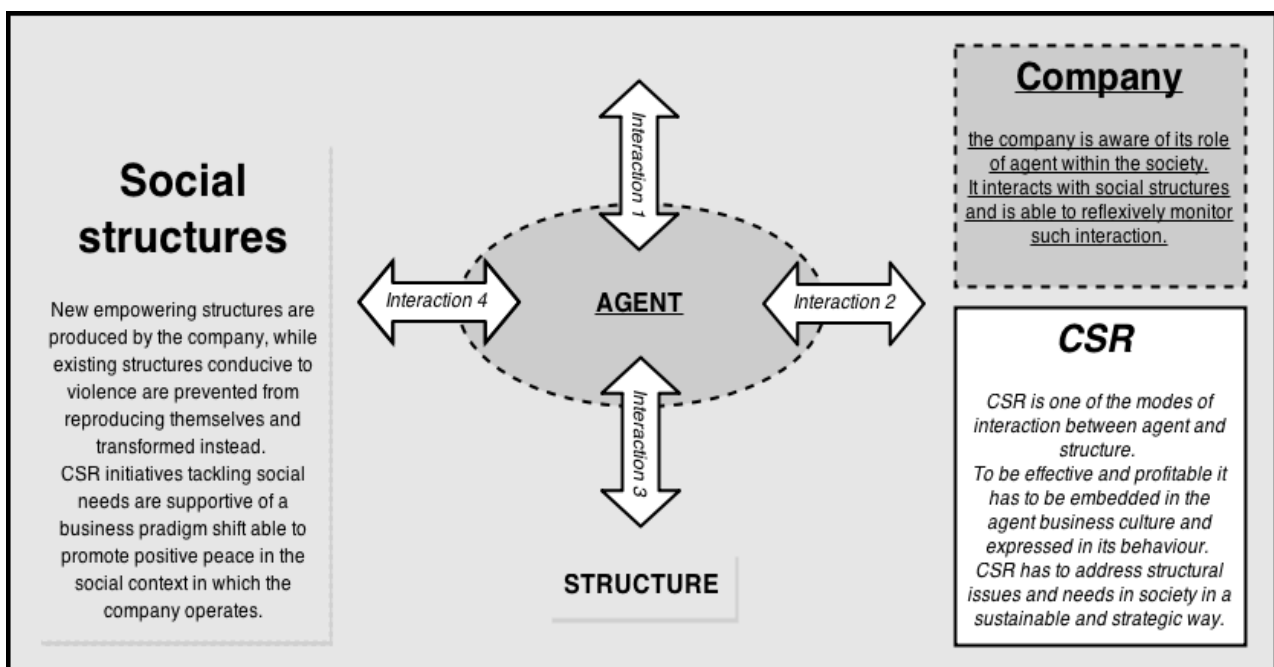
Social structures

New empowering structures are produced by the company, while existing structures conducive to violence are prevented from reproducing themselves and transformed instead.
CSR initiatives tackling social needs are supportive of a business pradigm shift able to promote positive peace in the social context in which the company operates.

Interaction 1

Interaction 4

AGENT

Interaction 2

Interaction 3

STRUCTURE

Company

the company is aware of its role of agent within the society.
It interacts with social structures and is able to reflexively monitor such interaction.

CSR

CSR is one of the modes of interaction between agent and structure.
To be effective and profitable it has to be embedded in the agent business culture and expressed in its behaviour.
CSR has to address structural issues and needs in society in a sustainable and strategic way.